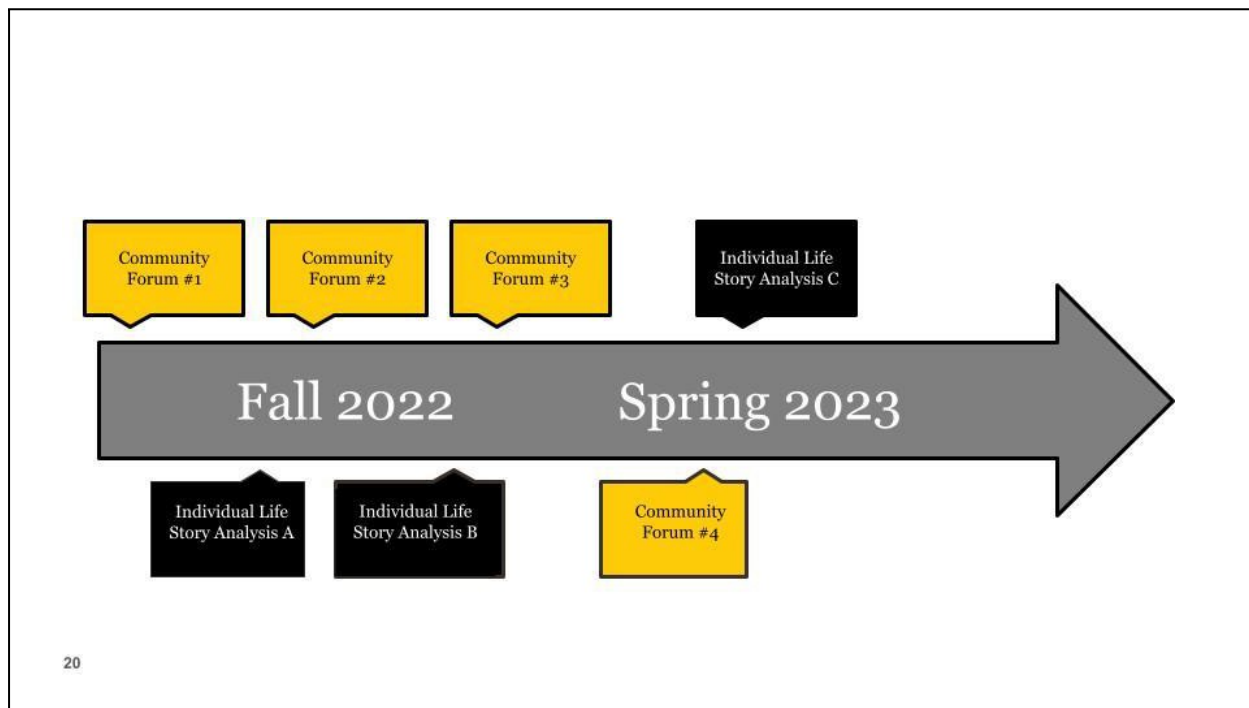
Community Forum #1

Community Forum #2

Community Forum #3

Individual Life Story Analysis C

Fall 2022

Spring 2023

Individual Life Story Analysis A

Individual Life Story Analysis B

Community Forum #4

20